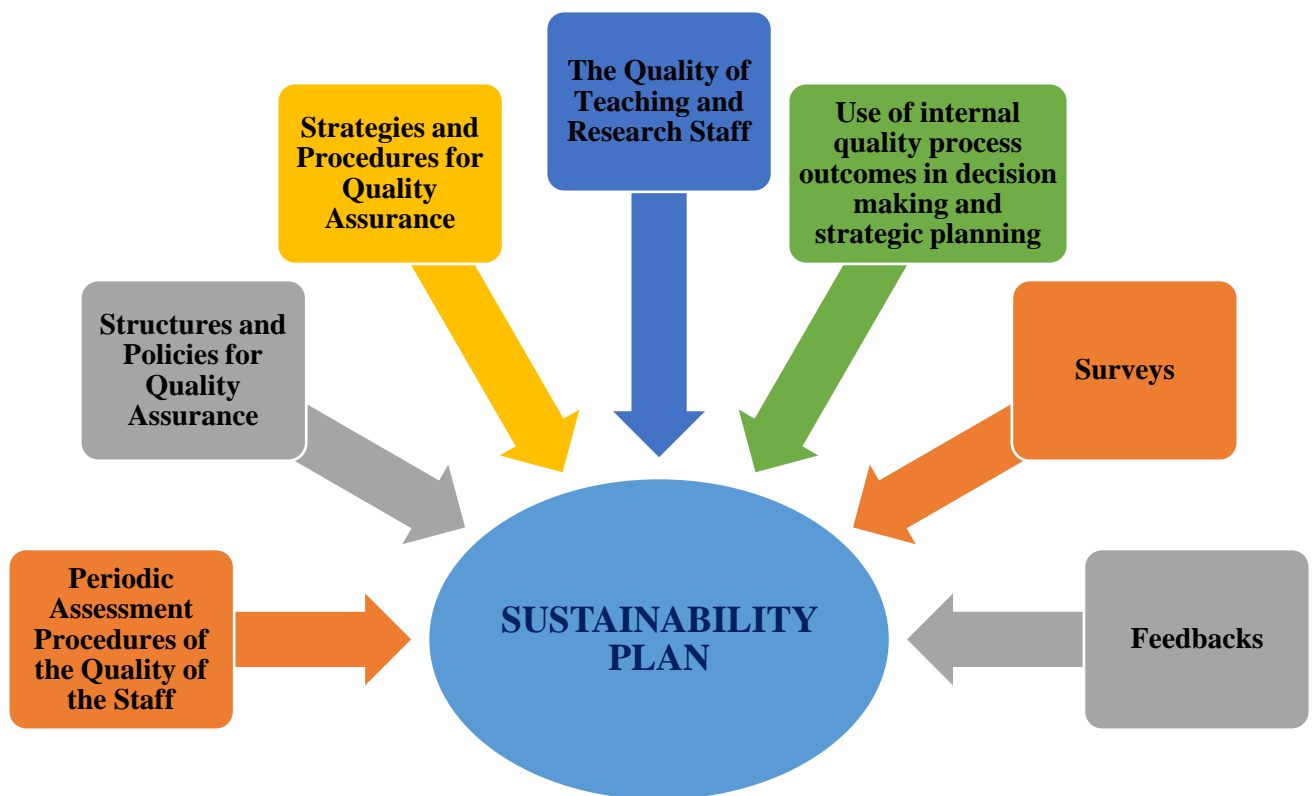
The Quality of Teaching and Research Staff

Strategies and Procedures for Quality Assurance

Use of internal quality process outcomes in decision making and strategic planning

Structures and Policies for Quality Assurance

Surveys

Periodic Assessment Procedures of the Quality of the Staff

SUSTAINABILITY PLAN

Feedbacks